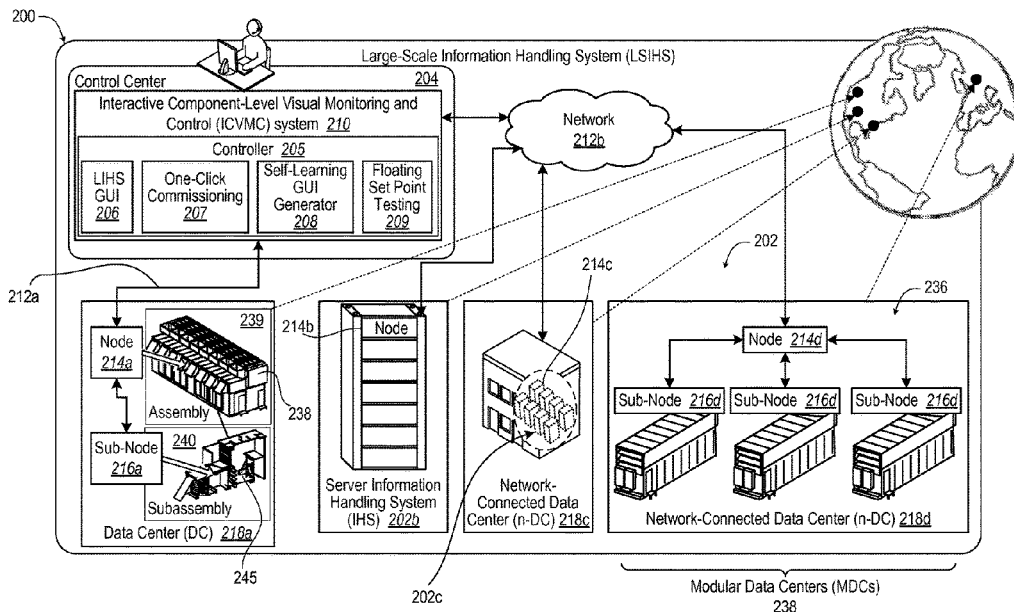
200

Large-Scale Information Handling System (LSIHS)

Control Center 204

Interactive Component-Level Visual Monitoring and Control (ICVMC) system 210

Controller 205

LIHS GUI 206

One-Click Commissioning 207

Self-Learning GUI Generator 208

Floating Set Point Testing 209

Network 212b

202

212a

214c

236

239

Node 214a

Assembly

238

Sub-Node 216a

240

Subassembly

Data Center (DC) 218a

245

214b

Node

Server Information Handling System (IHS) 202b

Network-Connected Data Center (n-DC) 218c

202c

Node 214d

Sub-Node 216d

Sub-Node 216d

Sub-Node 216d

Network-Connected Data Center (n-DC) 218d

Modular Data Centers (MDCs) 238